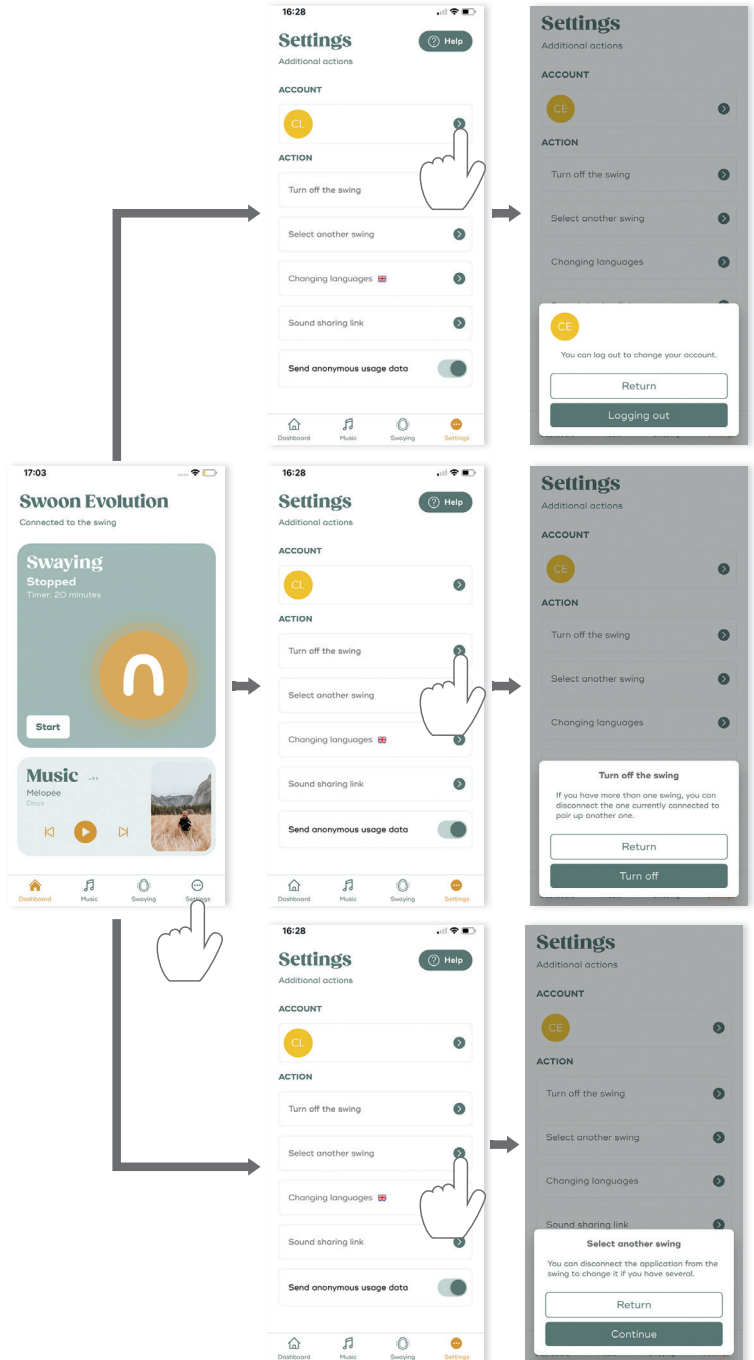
16:28

Settings

Help

Additional actions

ACCOUNT

CL

ACTION

Turn off the swing

Select another swing

Changing languages

Sound sharing link

Send anonymous usage data

Dashboard Music Swaying Settings

Settings

Additional actions

ACCOUNT

CE

ACTION

Turn off the swing

Select another swing

Changing languages

CE

You can log out to change your account.

Return

Logging out

17:03

Swoon Evolution

Connected to the swing

Swaying

Stopped

Timer: 20 minutes

Start

Music

Mélopée

Doux

Dashboard Music Swaying Settings

16:28

Settings

Help

Additional actions

ACCOUNT

CL

ACTION

Turn off the swing

Select another swing

Changing languages

Sound sharing link

Send anonymous usage data

Dashboard Music Swaying Settings

Settings

Additional actions

ACCOUNT

CE

ACTION

Turn off the swing

Select another swing

Changing languages

Turn off the swing

If you have more than one swing, you can disconnect the one currently connected to pair up another one.

Return

Turn off

16:28

Settings

Help

Additional actions

ACCOUNT

CL

ACTION

Turn off the swing

Select another swing

Changing languages

Sound sharing link

Send anonymous usage data

Dashboard Music Swaying Settings

Settings

Additional actions

ACCOUNT

CE

ACTION

Turn off the swing

Select another swing

Changing languages

Sound sharing link

Select another swing

You can disconnect the application from the swing to change it if you have several.

Return

Continue